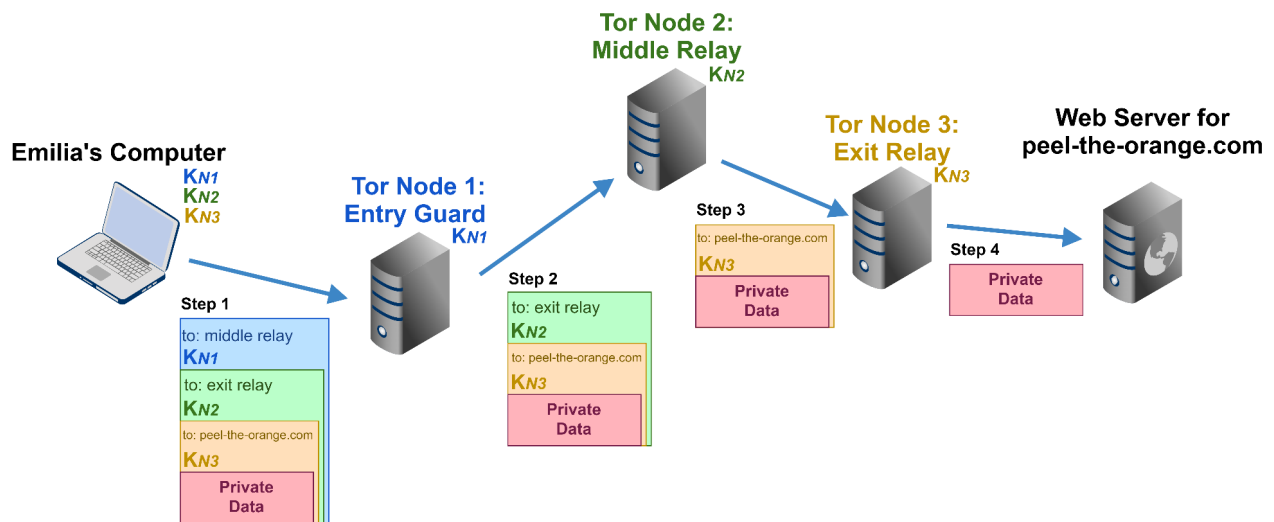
Emilia's Computer
$K_{N1}$
$K_{N2}$
$K_{N3}$

Step 1
to: middle relay
$K_{N1}$
to: exit relay
$K_{N2}$
to: peel-the-orange.com
$K_{N3}$
Private Data

Tor Node 1: Entry Guard
$K_{N1}$

Step 2
to: exit relay
$K_{N2}$
to: peel-the-orange.com
$K_{N3}$
Private Data

Tor Node 2: Middle Relay
$K_{N2}$

Step 3
to: peel-the-orange.com
$K_{N3}$
Private Data

Tor Node 3: Exit Relay
$K_{N3}$

Step 4
Private Data

Web Server for peel-the-orange.com